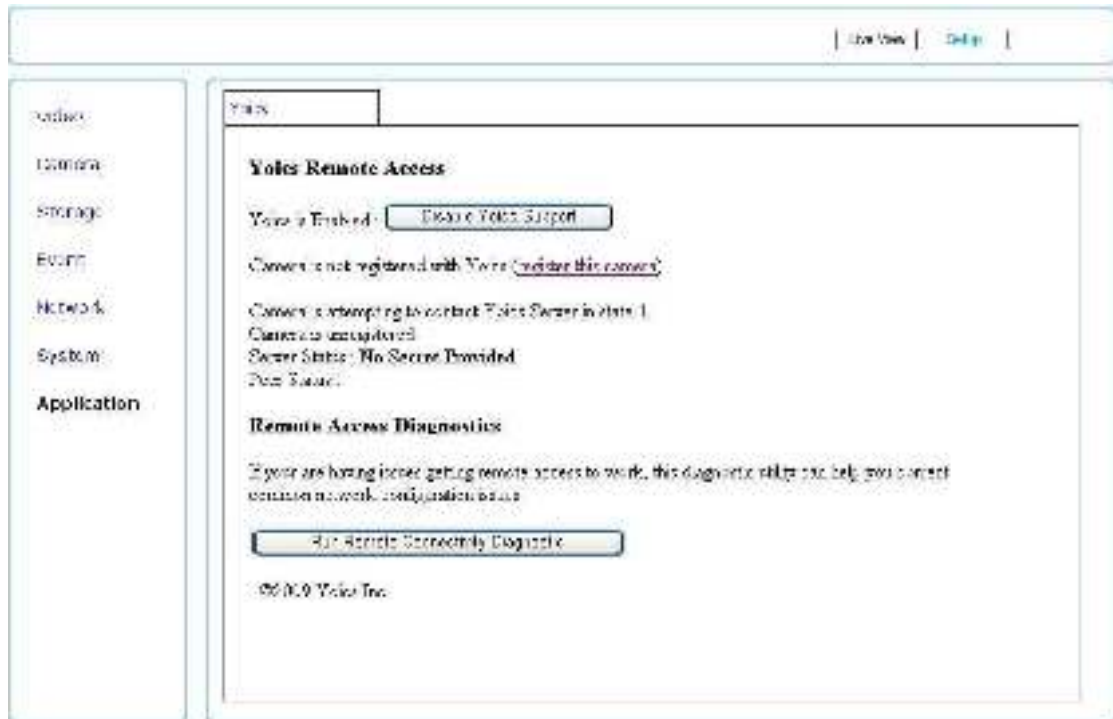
| Live View | Setup |

Video

Camera

Storage

Event

Network

System

Application

Yoics

Yoics Remote Access

Yoics is Enabled : Disable Yoics Support

Camera is not registered with Yoics (register this camera)

Camera is attempting to contact Yoics Server in state 1
Camera is unregistered
Server Status : No Secret Provided
Peer Status :

Remote Access Diagnostics

If your are having issues getting remote access to work, this diagnostic utility can help you correct common network configuration issues

Run Remote Connectivity Diagnostic

©2009 Yoics Inc.